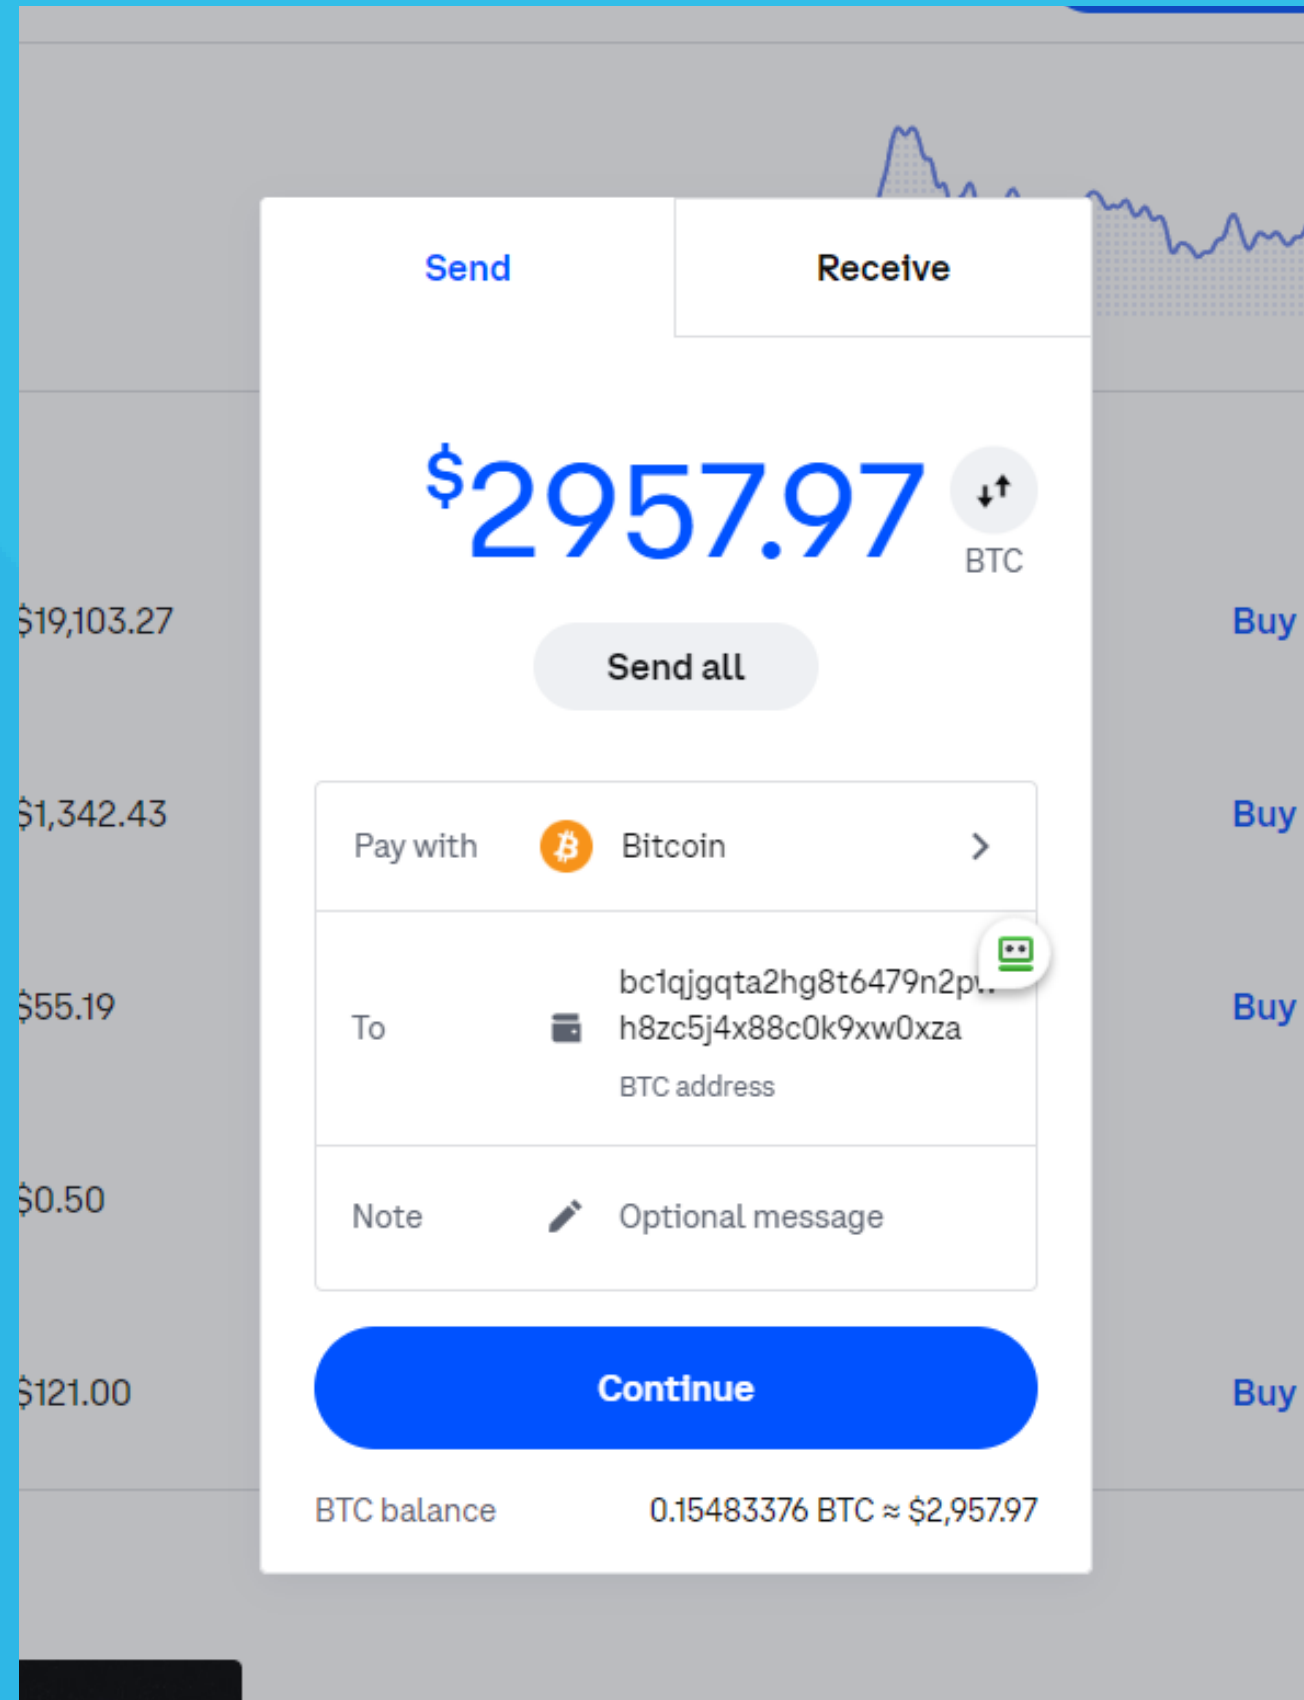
Send

Receive

$2957.97

BTC

Send all

Pay with Bitcoin

To bc1qjgqta2hg8t6479n2p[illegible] h8zc5j4x88c0k9xw0xza

BTC address

Note Optional message

Continue

BTC balance 0.15483376 BTC ≈ $2,957.97

$19,103.27 Buy

$1,342.43 Buy

$55.19 Buy

$0.50

$121.00 Buy